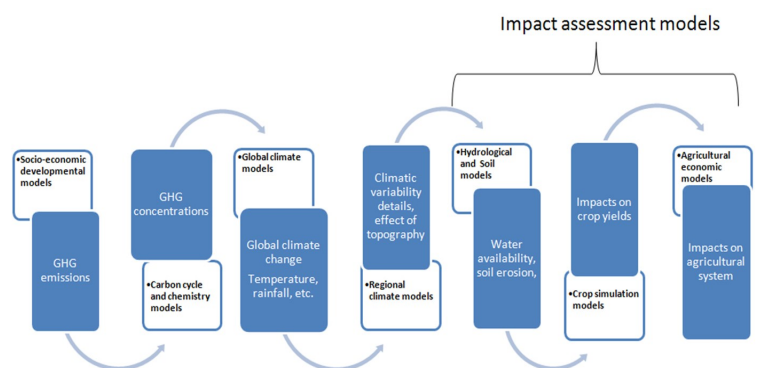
Impact assessment models

•Socio-economic developmental models

GHG emissions

GHG concentrations

•Carbon cycle and chemistry models

•Global climate models

Global climate change

Temperature, rainfall, etc.

Climatic variability details, effect of topography

•Regional climate models

•Hydrological and Soil models

Water availability, soil erosion,

Impacts on crop yields

•Crop simulation models

•Agricultural economic models

Impacts on agricultural system